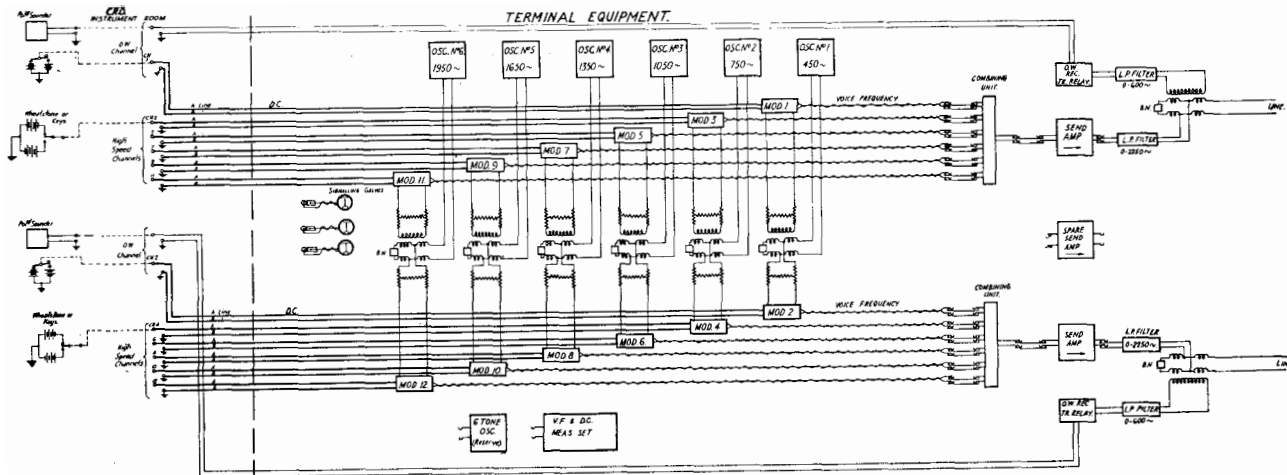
TERMINAL EQUIPMENT.

CED
INSTRUMENT ROOM

Po/ed Sounder

QW Channel

Wheatstone or Creed

High Speed Channels

OSC Nº6 1950~
OSC Nº5 1650~
OSC Nº4 1350~
OSC Nº3 1050~
OSC Nº2 750~
OSC Nº1 450~

A LINE
D.C.
VOICE FREQUENCY

MOD 1
MOD 3
MOD 5
MOD 7
MOD 9
MOD 11

COMBINING UNIT

QW REC TR RELAY
L.P. FILTER 0-600~
SEND AMP
L.P. FILTER 0-2250~
LINE

SIGNALLING GALVS

B.N.

Po/ed Sounder

QW Channel

Wheatstone or Relays

High Speed Channels

SPARE SEND AMP

A LINE
D.C.
VOICE FREQUENCY

MOD 2
MOD 4
MOD 6
MOD 8
MOD 10
MOD 12

COMBINING UNIT

SEND AMP
L.P. FILTER 0-2250~
B.N.
LINE
QW REC TR RELAY
L.P. FILTER 0-600~

6 TONE OSC (Reserve)

V.F. & D.C. MEAS SET